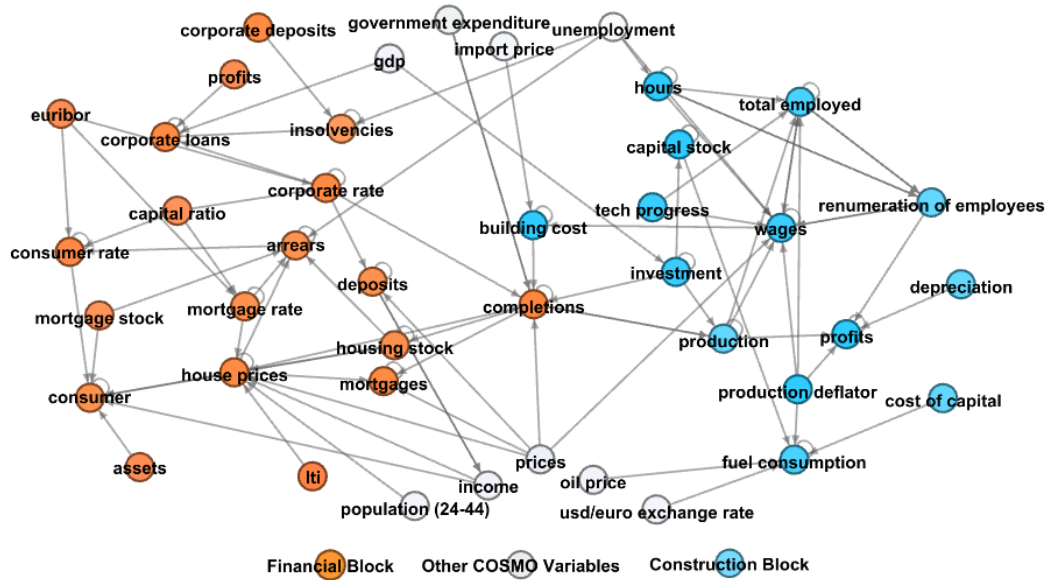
corporate deposits
government expenditure
unemployment
import price
gdp
profits
hours
euribor
total employed
corporate loans
insolvencies
capital stock
corporate rate
capital ratio
tech progress
renumeration of employees
building cost
wages
consumer rate
arrears
investment
deposits
depreciation
mortgage stock
mortgage rate
completions
production
profits
housing stock
house prices
mortgages
production deflator
consumer
cost of capital
prices
fuel consumption
assets
lti
income
oil price
population (24-44)
usd/euro exchange rate

Financial Block
Other COSMO Variables
Construction Block